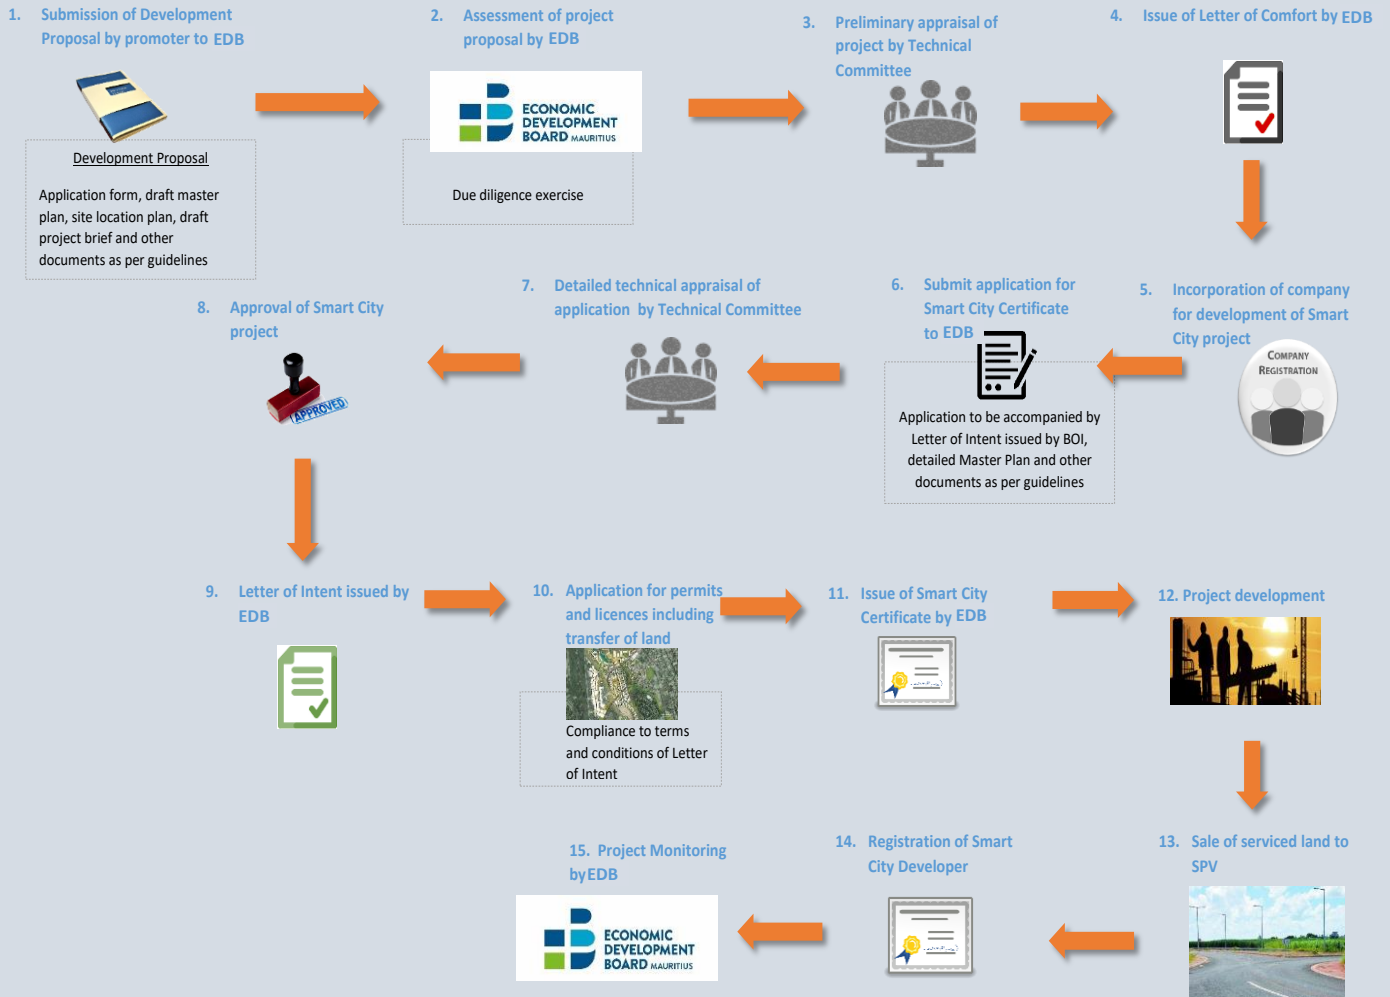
1. Submission of Development Proposal by promoter to EDB

Development Proposal

Application form, draft master plan, site location plan, draft project brief and other documents as per guidelines

2. Assessment of project proposal by EDB

ECONOMIC DEVELOPMENT BOARD MAURITIUS

Due diligence exercise

3. Preliminary appraisal of project by Technical Committee

4. Issue of Letter of Comfort by EDB

5. Incorporation of company for development of Smart City project

COMPANY REGISTRATION

6. Submit application for Smart City Certificate to EDB

Application to be accompanied by Letter of Intent issued by BOI, detailed Master Plan and other documents as per guidelines

7. Detailed technical appraisal of application by Technical Committee

8. Approval of Smart City project

APPROVED

9. Letter of Intent issued by EDB

10. Application for permits and licences including transfer of land

Compliance to terms and conditions of Letter of Intent

11. Issue of Smart City Certificate by EDB

12. Project development

13. Sale of serviced land to SPV

14. Registration of Smart City Developer

15. Project Monitoring by EDB

ECONOMIC DEVELOPMENT BOARD MAURITIUS